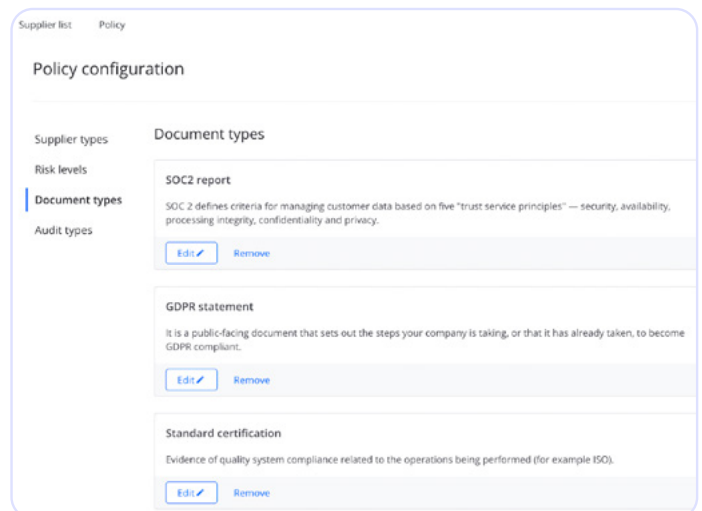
Supplier list Policy

Policy configuration

Supplier types
Risk levels
Document types
Audit types

Document types

SOC2 report

SOC 2 defines criteria for managing customer data based on five "trust service principles" — security, availability, processing integrity, confidentiality and privacy.

Edit Remove

GDPR statement

It is a public-facing document that sets out the steps your company is taking, or that it has already taken, to become GDPR compliant.

Edit Remove

Standard certification

Evidence of quality system compliance related to the operations being performed (for example ISO).

Edit Remove